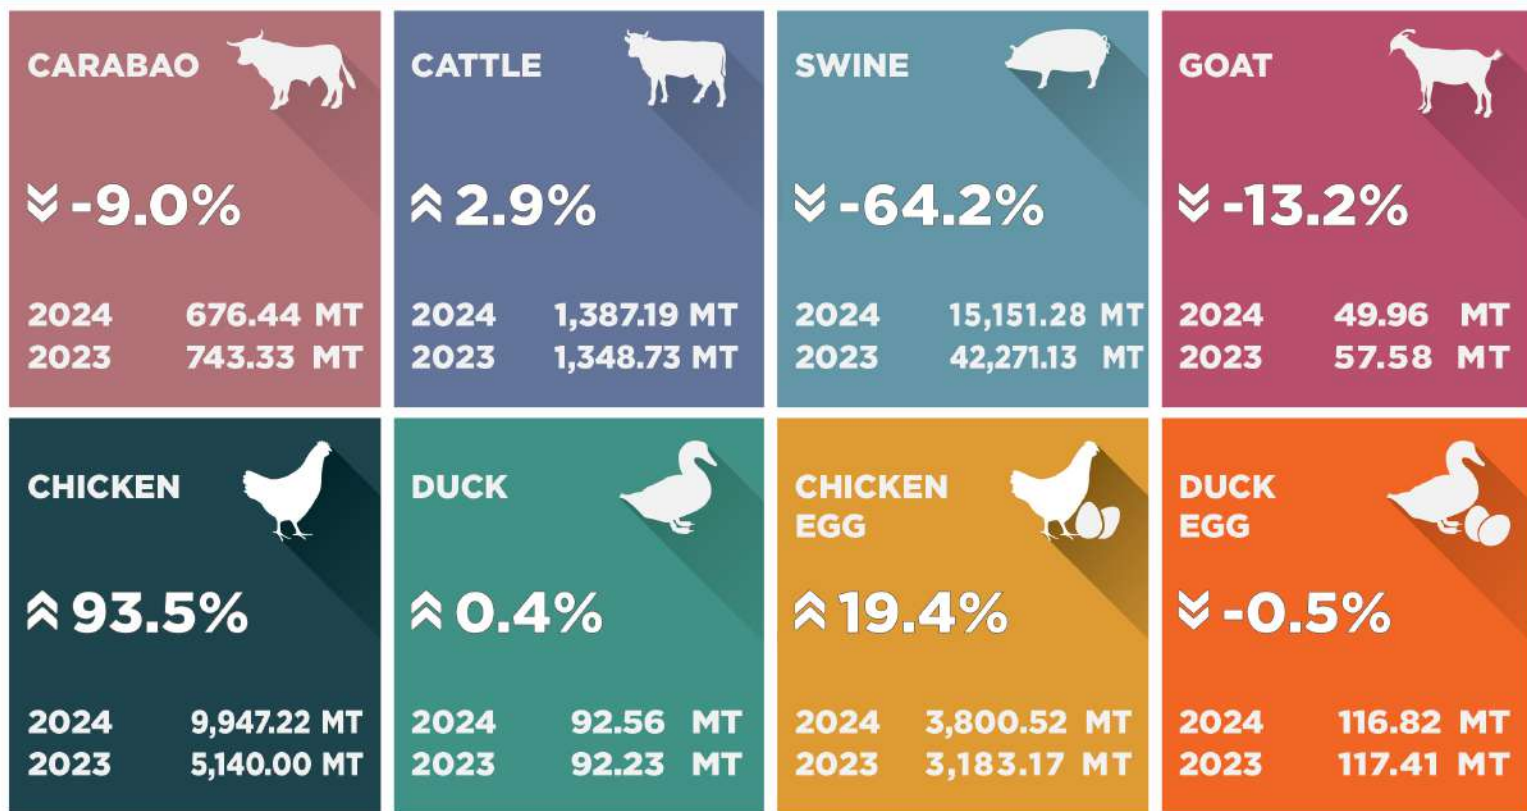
CARABAO

-9.0%

2024 676.44 MT
2023 743.33 MT

CATTLE

2.9%

2024 1,387.19 MT
2023 1,348.73 MT

SWINE

-64.2%

2024 15,151.28 MT
2023 42,271.13 MT

GOAT

-13.2%

2024 49.96 MT
2023 57.58 MT

CHICKEN

93.5%

2024 9,947.22 MT
2023 5,140.00 MT

DUCK

0.4%

2024 92.56 MT
2023 92.23 MT

CHICKEN EGG

19.4%

2024 3,800.52 MT
2023 3,183.17 MT

DUCK EGG

-0.5%

2024 116.82 MT
2023 117.41 MT